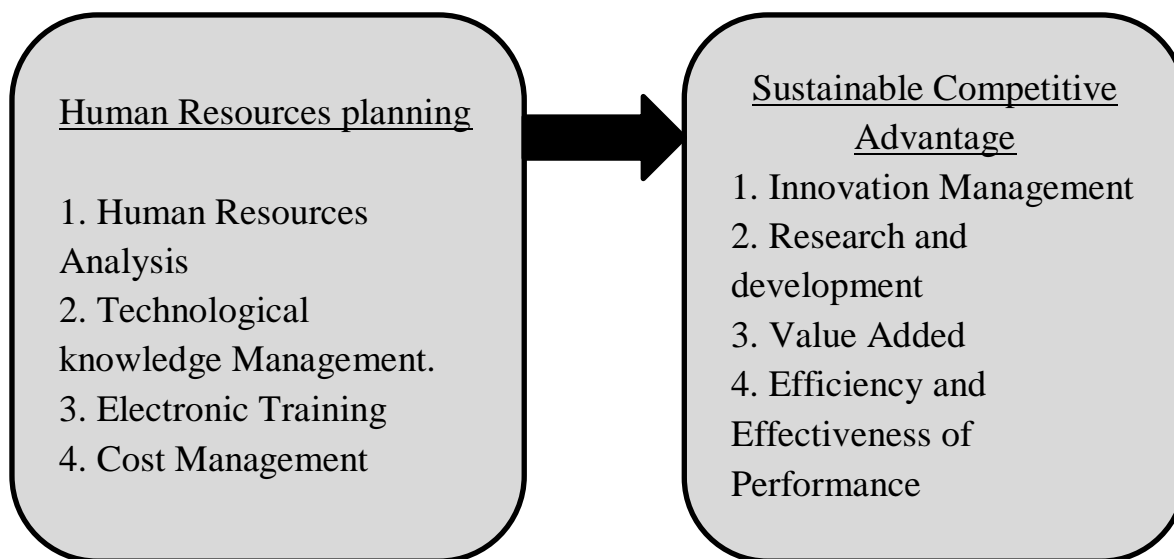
Human Resources planning

1. Human Resources Analysis
2. Technological knowledge Management.
3. Electronic Training
4. Cost Management

Sustainable Competitive Advantage
1. Innovation Management
2. Research and development
3. Value Added
4. Efficiency and Effectiveness of Performance